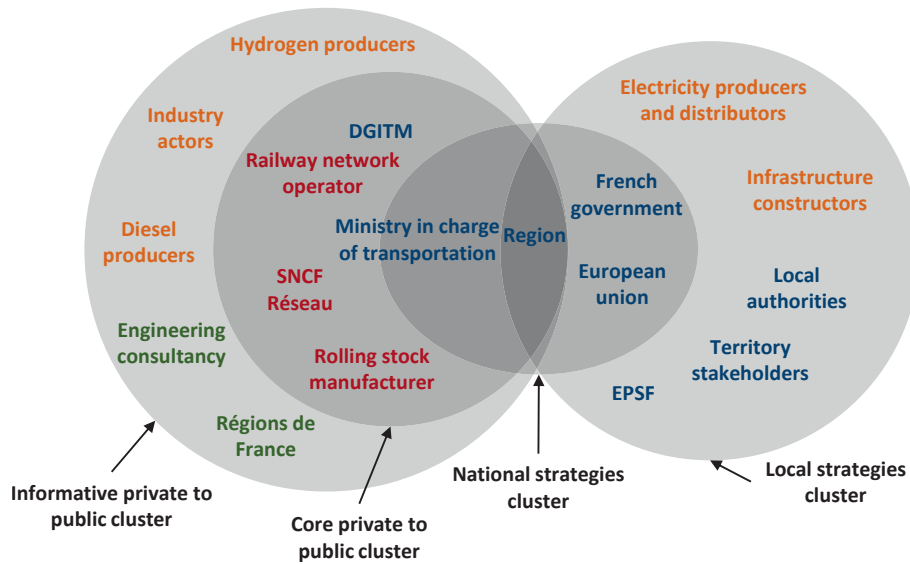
Hydrogen producers

Industry actors

DGITM

Railway network operator

Diesel producers

Ministry in charge of transportation

Region

SNCF Réseau

Engineering consultancy

Rolling stock manufacturer

Régions de France

Electricity producers and distributors

French government

Infrastructure constructors

European union

Local authorities

Territory stakeholders

EPSF

Informative private to public cluster

Core private to public cluster

National strategies cluster

Local strategies cluster